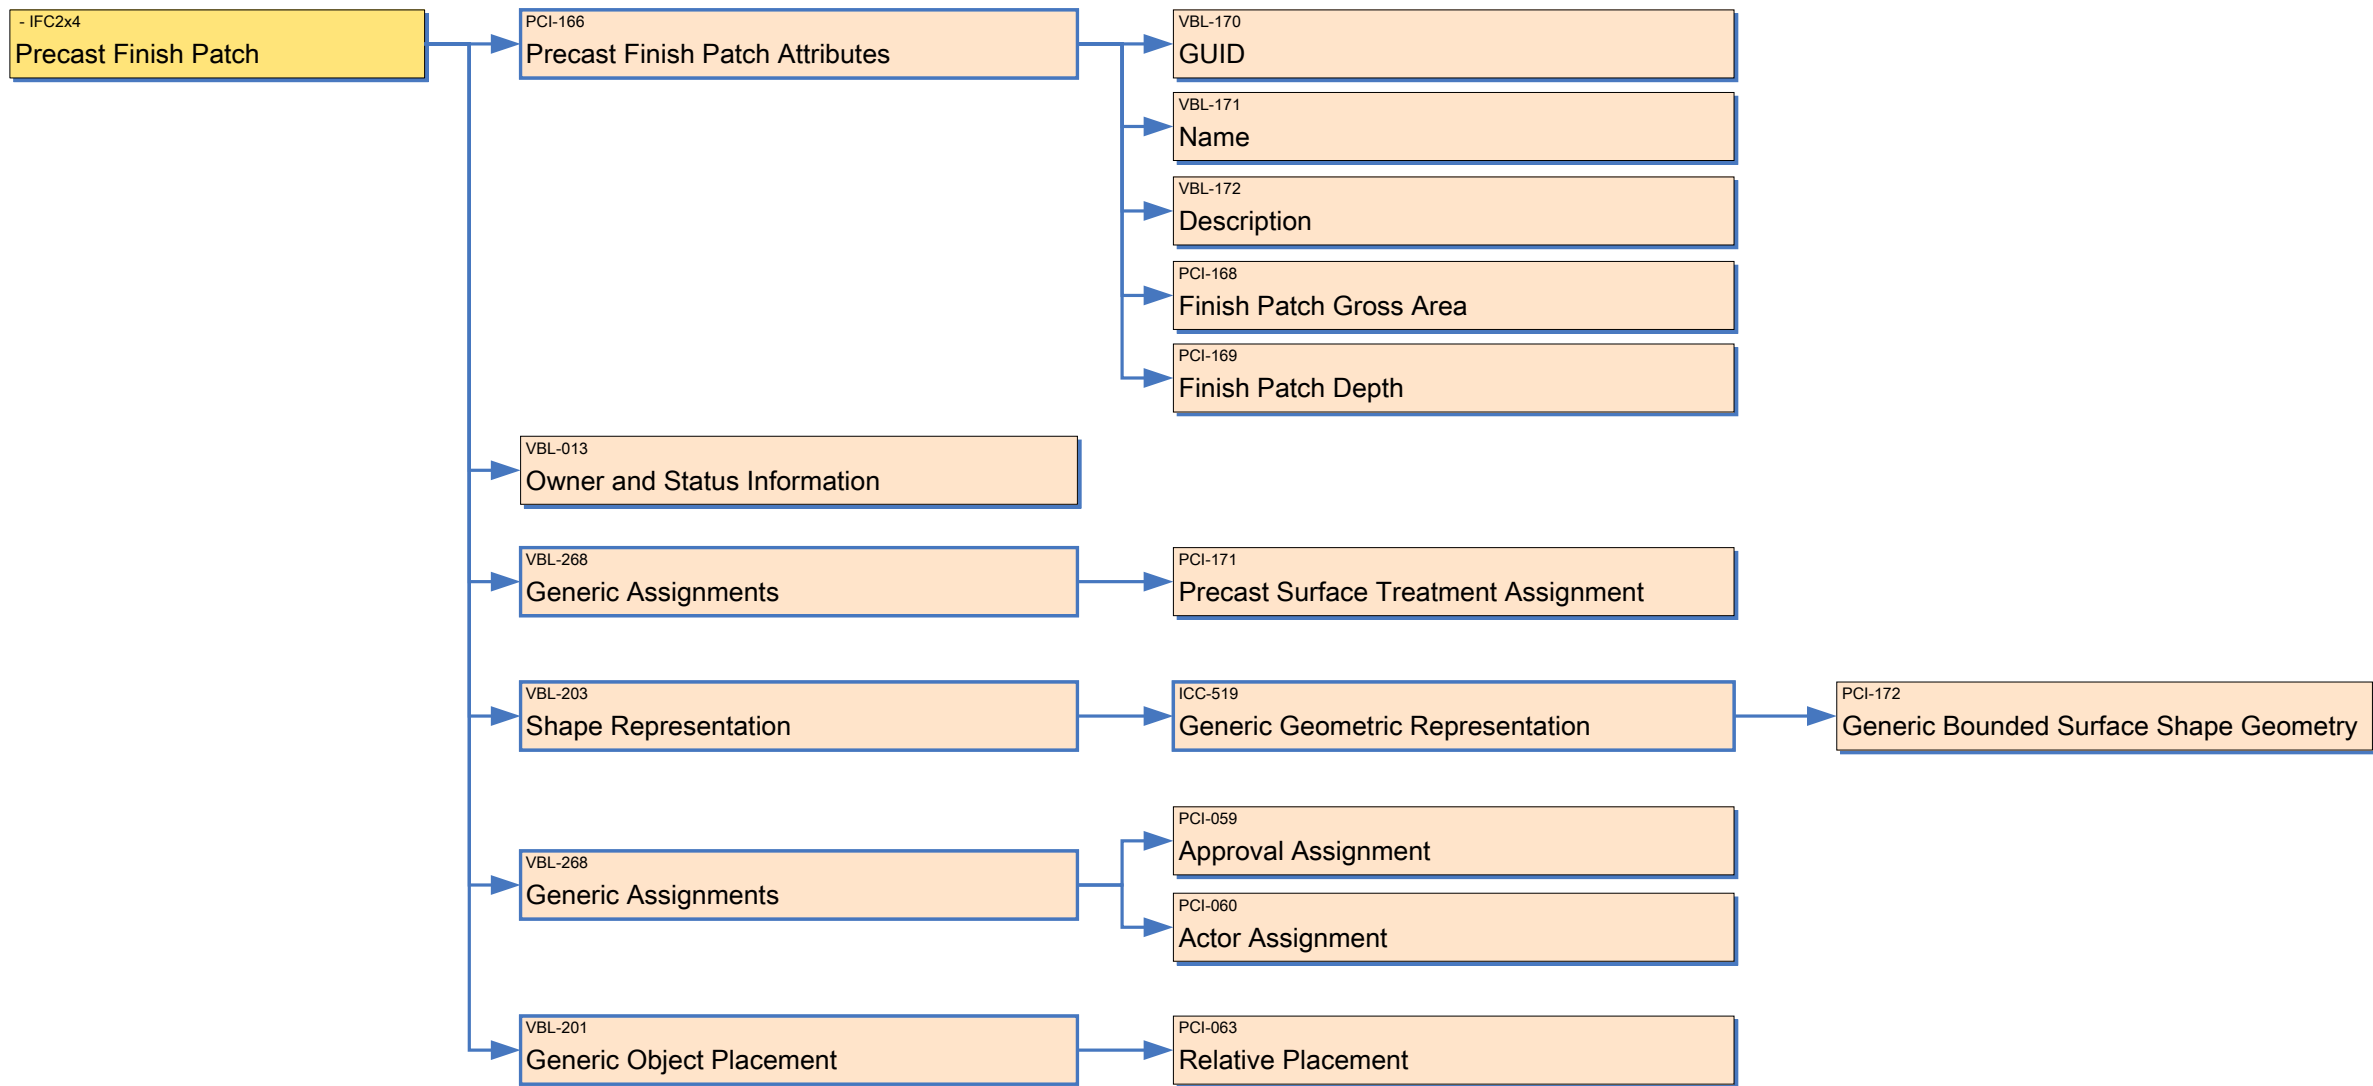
- IFC2x4
Precast Finish Patch

PCI-166
Precast Finish Patch Attributes

VBL-170
GUID

VBL-171
Name

VBL-172
Description

PCI-168
Finish Patch Gross Area

PCI-169
Finish Patch Depth

VBL-013
Owner and Status Information

VBL-268
Generic Assignments

PCI-171
Precast Surface Treatment Assignment

VBL-203
Shape Representation

ICC-519
Generic Geometric Representation

PCI-172
Generic Bounded Surface Shape Geometry

VBL-268
Generic Assignments

PCI-059
Approval Assignment

PCI-060
Actor Assignment

VBL-201
Generic Object Placement

PCI-063
Relative Placement